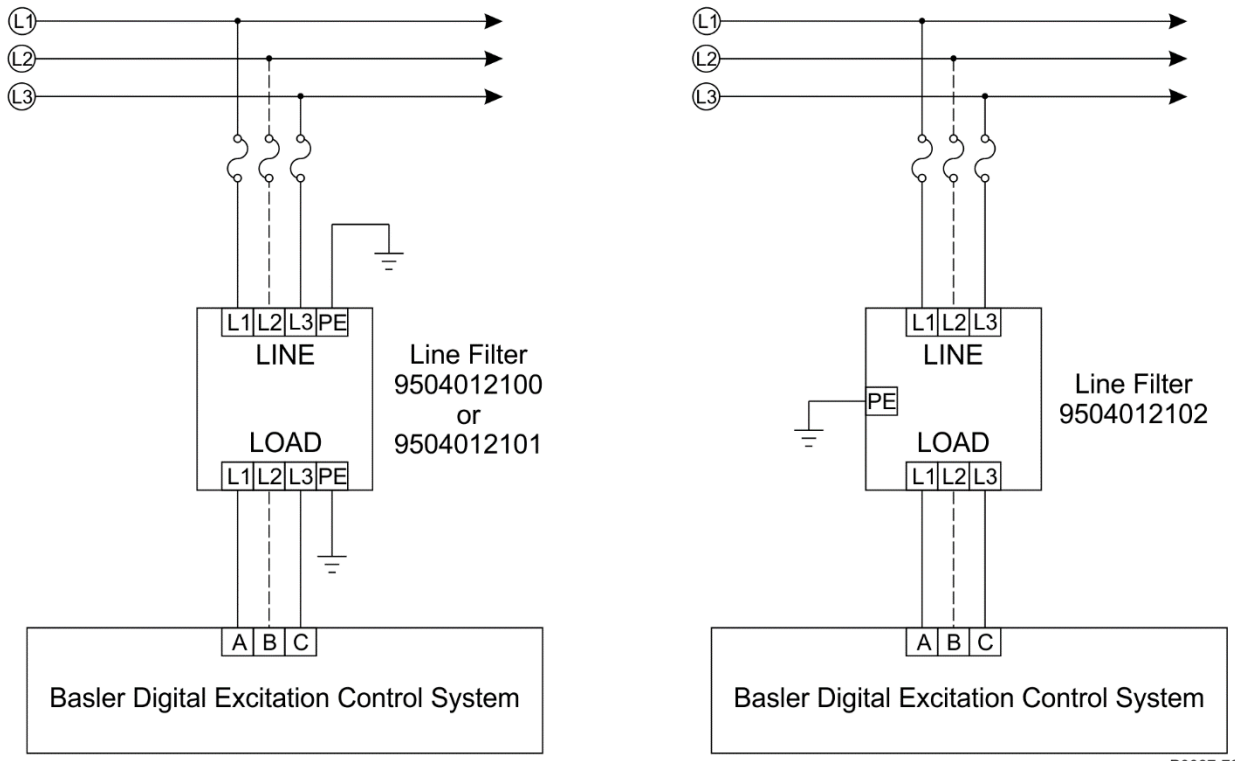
L1
L2
L3

L1 L2 L3 PE
LINE

Line Filter
9504012100
or
9504012101

LOAD
L1 L2 L3 PE

A B C
Basler Digital Excitation Control System

L1
L2
L3

L1 L2 L3
LINE

PE

Line Filter
9504012102

LOAD
L1 L2 L3

A B C
Basler Digital Excitation Control System

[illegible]